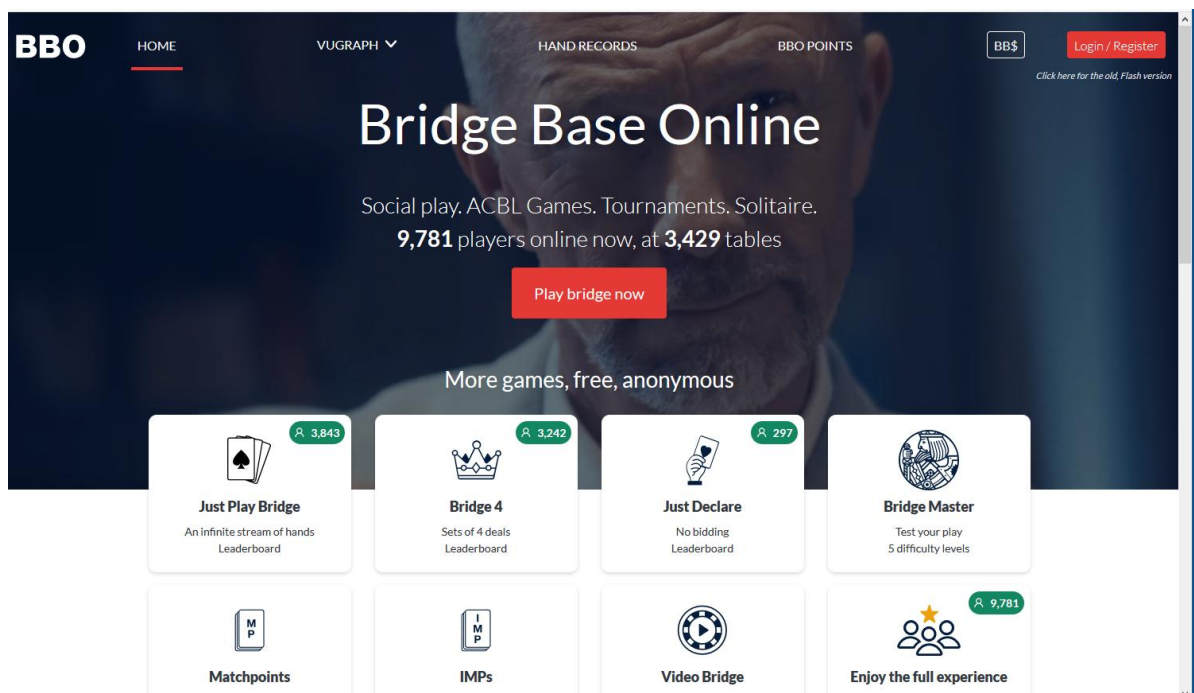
BBO HOME VUGRAPH HAND RECORDS BBO POINTS BB$ Login / Register

Click here for the old, Flash version

Bridge Base Online

Social play. ACBL Games. Tournaments. Solitaire.
**9,781** players online now, at **3,429** tables

Play bridge now

More games, free, anonymous

3,843
Just Play Bridge
An infinite stream of hands
Leaderboard

3,242
Bridge 4
Sets of 4 deals
Leaderboard

297
Just Declare
No bidding
Leaderboard

Bridge Master
Test your play
5 difficulty levels

M P
Matchpoints

I M P
IMPs

Video Bridge

9,781
Enjoy the full experience